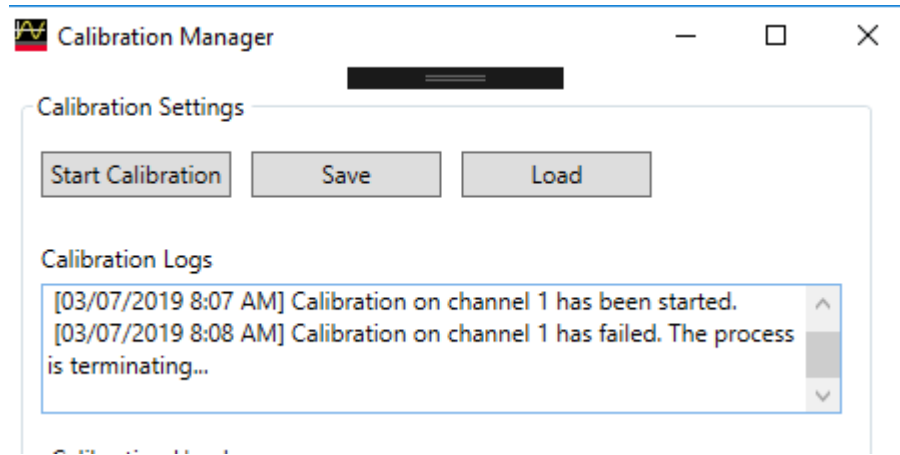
Calibration Manager

Calibration Settings

Start Calibration

Save

Load

Calibration Logs

[03/07/2019 8:07 AM] Calibration on channel 1 has been started.
[03/07/2019 8:08 AM] Calibration on channel 1 has failed. The process is terminating...

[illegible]